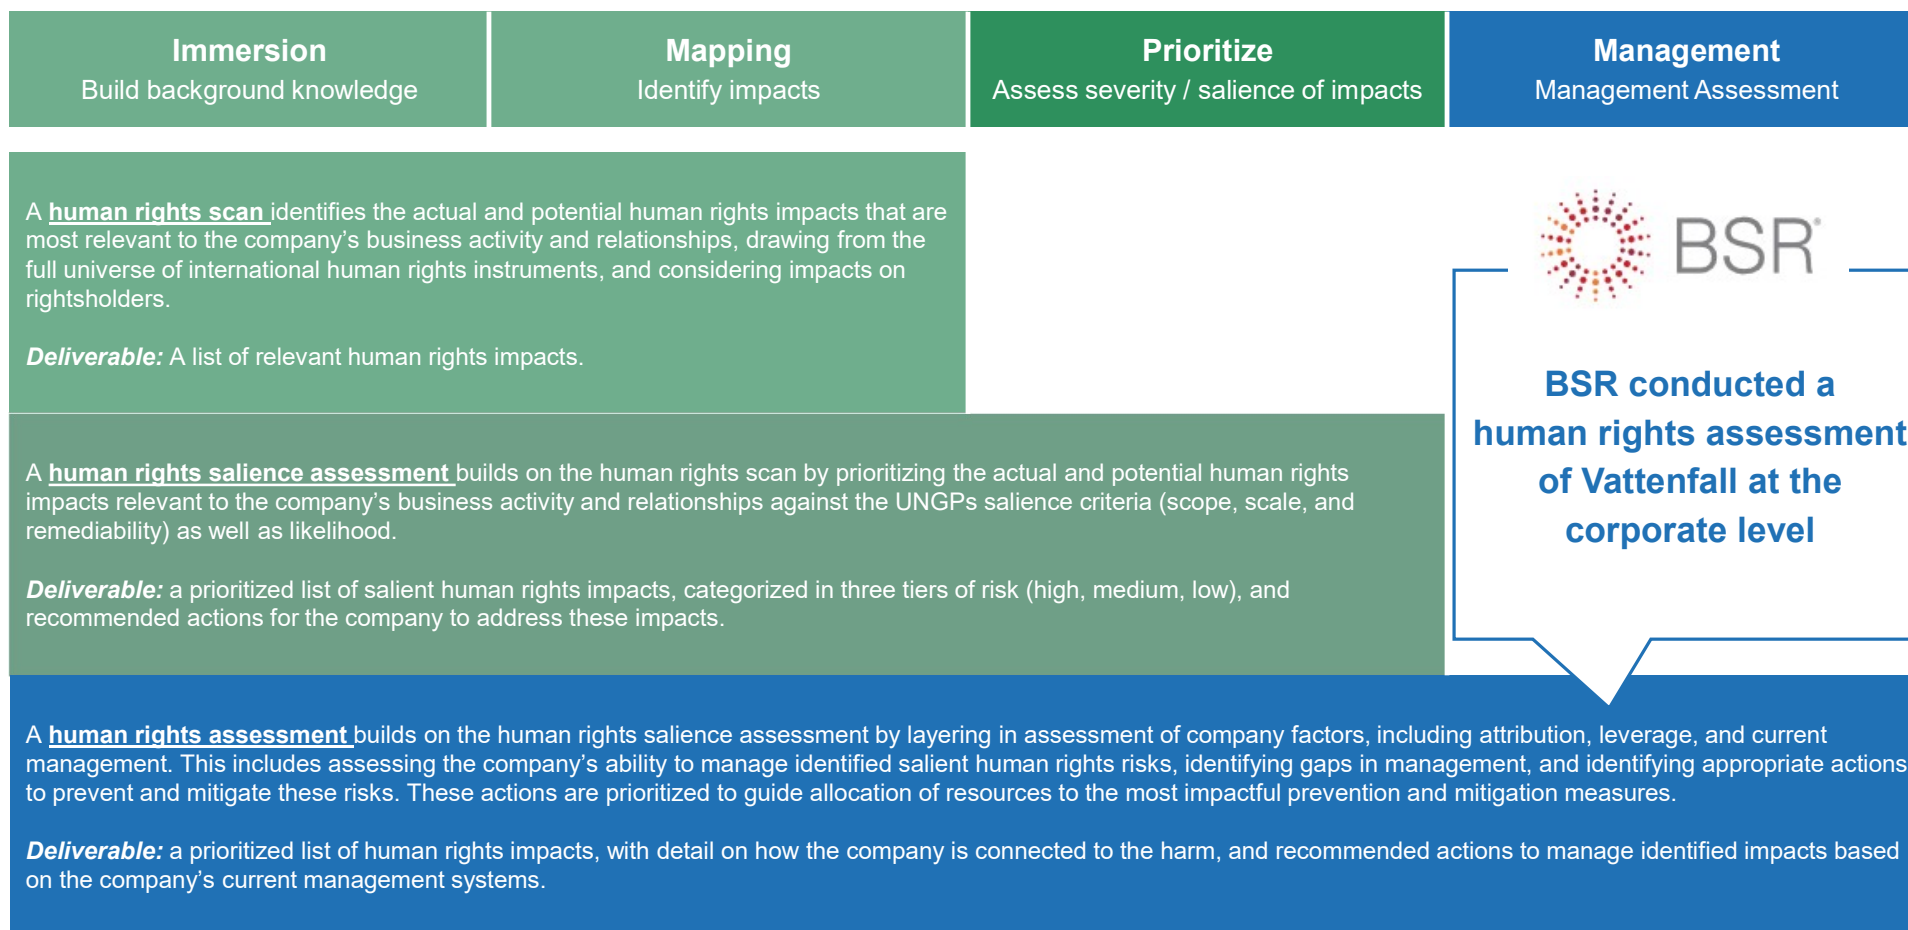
**Immersion**
Build background knowledge

**Mapping**
Identify impacts

**Prioritize**
Assess severity / salience of impacts

**Management**
Management Assessment

A **human rights scan** identifies the actual and potential human rights impacts that are most relevant to the company's business activity and relationships, drawing from the full universe of international human rights instruments, and considering impacts on rightsholders.

***Deliverable:*** A list of relevant human rights impacts.

BSR®

**BSR conducted a human rights assessment of Vattenfall at the corporate level**

A **human rights salience assessment** builds on the human rights scan by prioritizing the actual and potential human rights impacts relevant to the company's business activity and relationships against the UNGPs salience criteria (scope, scale, and remediability) as well as likelihood.

***Deliverable:*** a prioritized list of salient human rights impacts, categorized in three tiers of risk (high, medium, low), and recommended actions for the company to address these impacts.

A **human rights assessment** builds on the human rights salience assessment by layering in assessment of company factors, including attribution, leverage, and current management. This includes assessing the company's ability to manage identified salient human rights risks, identifying gaps in management, and identifying appropriate actions to prevent and mitigate these risks. These actions are prioritized to guide allocation of resources to the most impactful prevention and mitigation measures.

***Deliverable:*** a prioritized list of human rights impacts, with detail on how the company is connected to the harm, and recommended actions to manage identified impacts based on the company's current management systems.